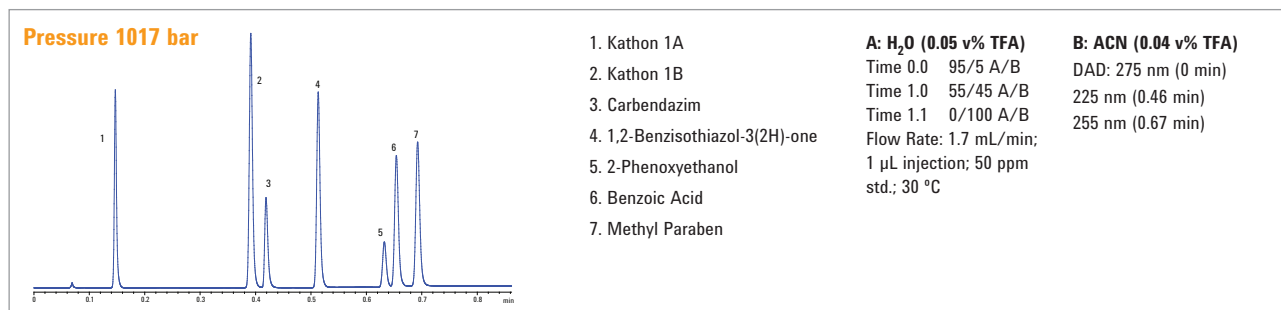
Pressure 1017 bar

1 2 3 4 5 6 7

0 0.1 0.2 0.3 0.4 0.5 0.6 0.7 0.8 min

1. Kathon 1A
2. Kathon 1B
3. Carbendazim
4. 1,2-Benzisothiazol-3(2H)-one
5. 2-Phenoxyethanol
6. Benzoic Acid
7. Methyl Paraben

A: $H_2O$ (0.05 v% TFA)
Time 0.0 95/5 A/B
Time 1.0 55/45 A/B
Time 1.1 0/100 A/B
Flow Rate: 1.7 mL/min; 1 µL injection; 50 ppm std.; 30 °C

B: ACN (0.04 v% TFA)
DAD: 275 nm (0 min)
225 nm (0.46 min)
255 nm (0.67 min)